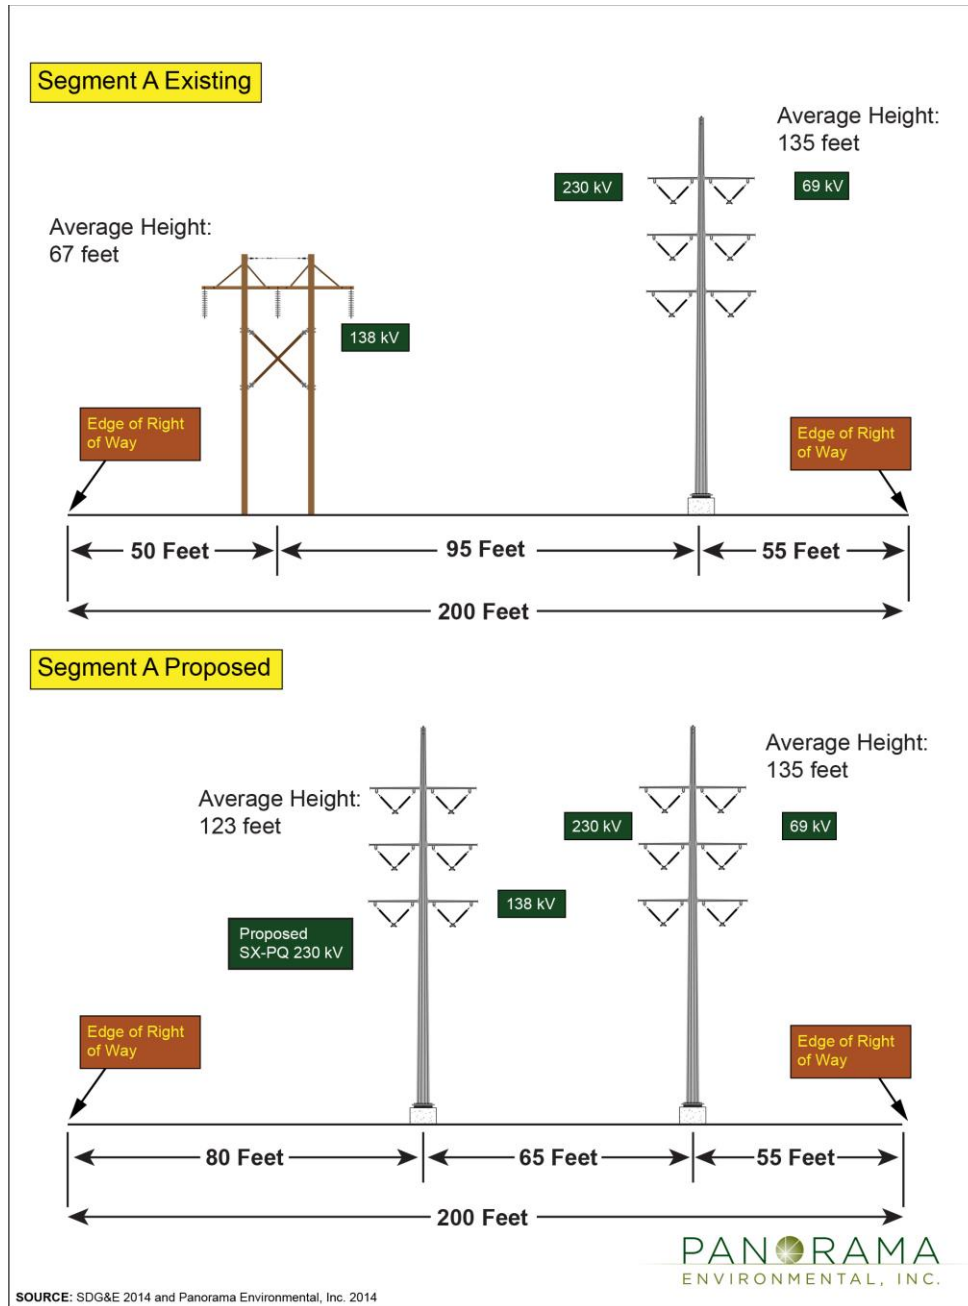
Segment A Existing

Average Height: 135 feet

230 kV

69 kV

Average Height: 67 feet

138 kV

Edge of Right of Way

Edge of Right of Way

50 Feet

95 Feet

55 Feet

200 Feet

Segment A Proposed

Average Height: 135 feet

Average Height: 123 feet

230 kV

69 kV

138 kV

Proposed SX-PQ 230 kV

Edge of Right of Way

Edge of Right of Way

80 Feet

65 Feet

55 Feet

200 Feet

PANORAMA
ENVIRONMENTAL, INC.

SOURCE: SDG&E 2014 and Panorama Environmental, Inc. 2014